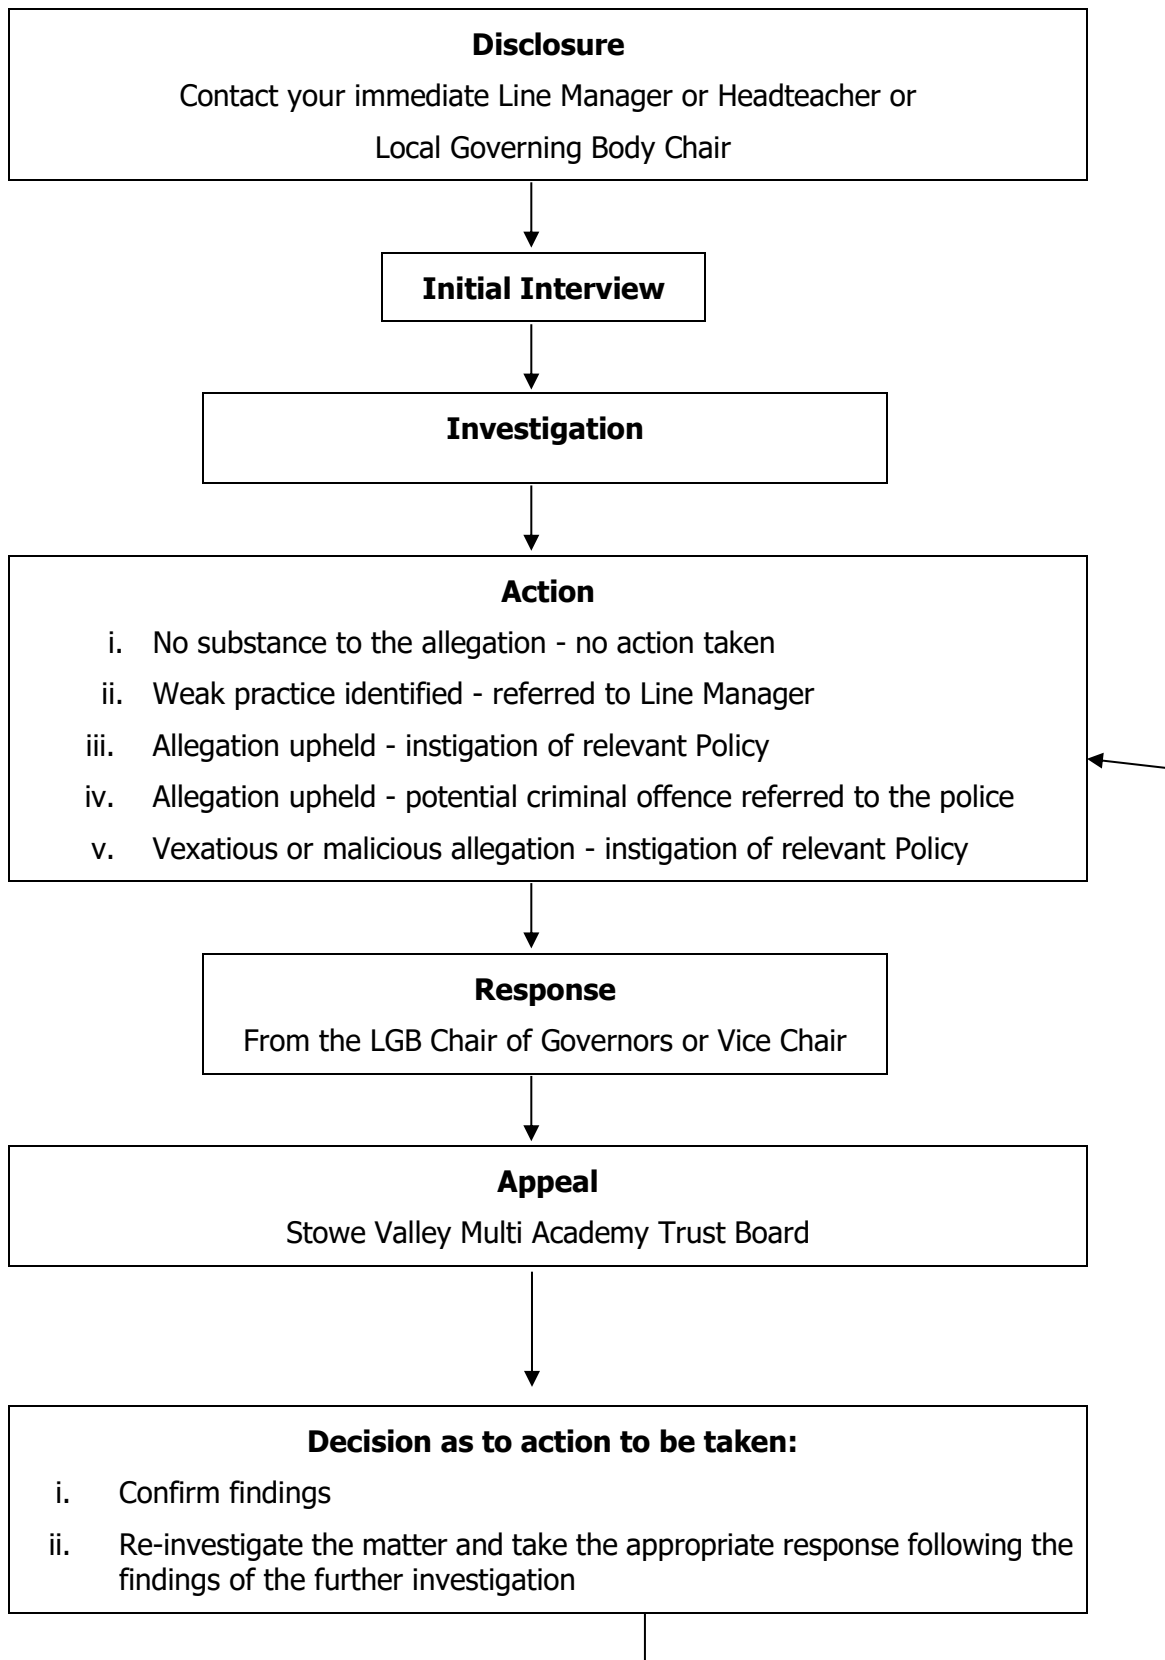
**Disclosure**

Contact your immediate Line Manager or Headteacher or Local Governing Body Chair

**Initial Interview**

**Investigation**

**Action**

i. No substance to the allegation - no action taken
ii. Weak practice identified - referred to Line Manager
iii. Allegation upheld - instigation of relevant Policy
iv. Allegation upheld - potential criminal offence referred to the police
v. Vexatious or malicious allegation - instigation of relevant Policy

**Response**

From the LGB Chair of Governors or Vice Chair

**Appeal**

Stowe Valley Multi Academy Trust Board

**Decision as to action to be taken:**

i. Confirm findings
ii. Re-investigate the matter and take the appropriate response following the findings of the further investigation